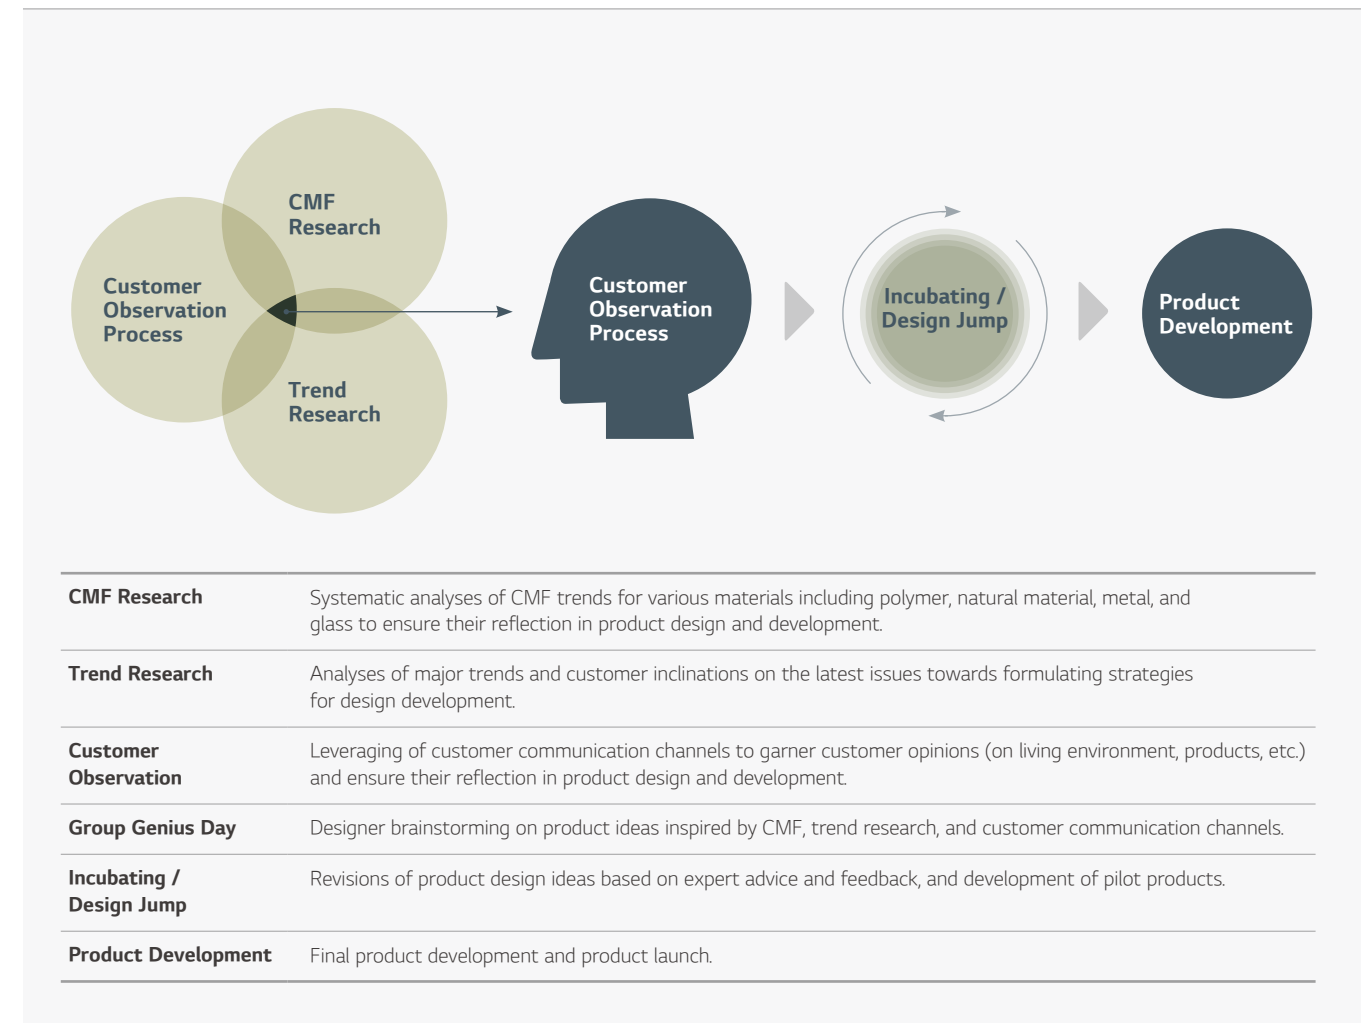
CMF Research

Customer Observation Process

Trend Research

Customer Observation Process

Incubating / Design Jump

Product Development

| | |
|---|---|
| CMF Research | Systematic analyses of CMF trends for various materials including polymer, natural material, metal, and glass to ensure their reflection in product design and development. |
| Trend Research | Analyses of major trends and customer inclinations on the latest issues towards formulating strategies for design development. |
| Customer Observation | Leveraging of customer communication channels to garner customer opinions (on living environment, products, etc.) and ensure their reflection in product design and development. |
| Group Genius Day | Designer brainstorming on product ideas inspired by CMF, trend research, and customer communication channels. |
| Incubating / Design Jump | Revisions of product design ideas based on expert advice and feedback, and development of pilot products. |
| Product Development | Final product development and product launch. |